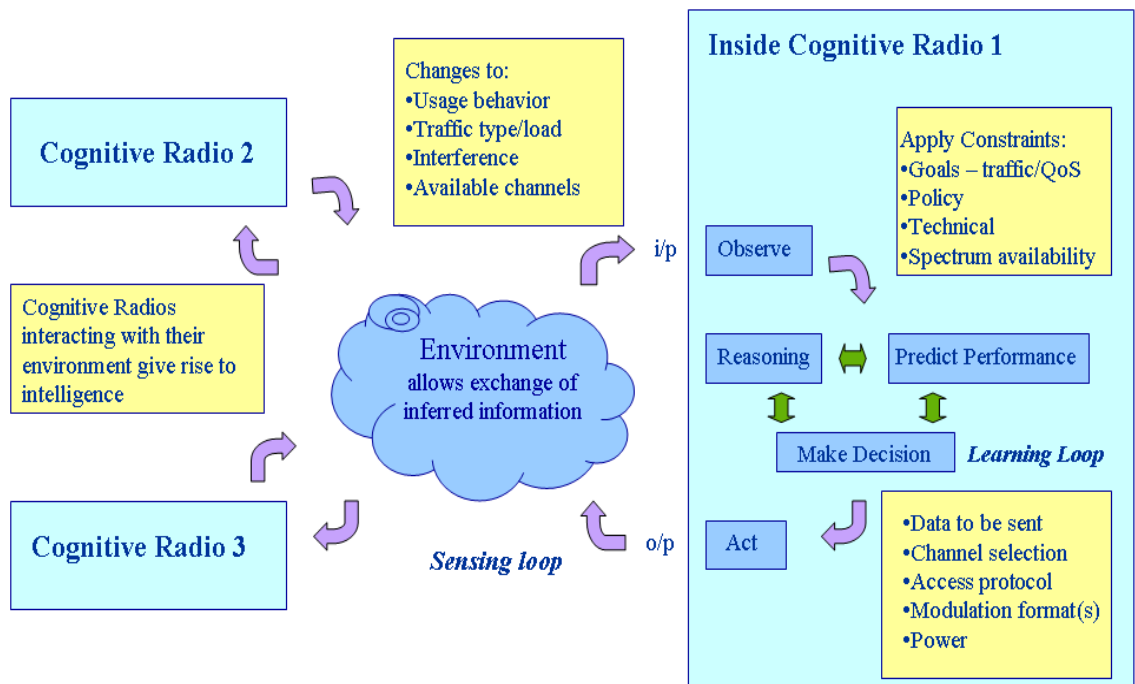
Changes to:
•Usage behavior
•Traffic type/load
•Interference
•Available channels

Cognitive Radio 2

Cognitive Radios interacting with their environment give rise to intelligence

Environment
allows exchange of inferred information

Cognitive Radio 3

Sensing loop

i/p

o/p

Inside Cognitive Radio 1

Apply Constraints:
•Goals – traffic/QoS
•Policy
•Technical
•Spectrum availability

Observe

Reasoning

Predict Performance

Make Decision

Learning Loop

Act

•Data to be sent
•Channel selection
•Access protocol
•Modulation format(s)
•Power